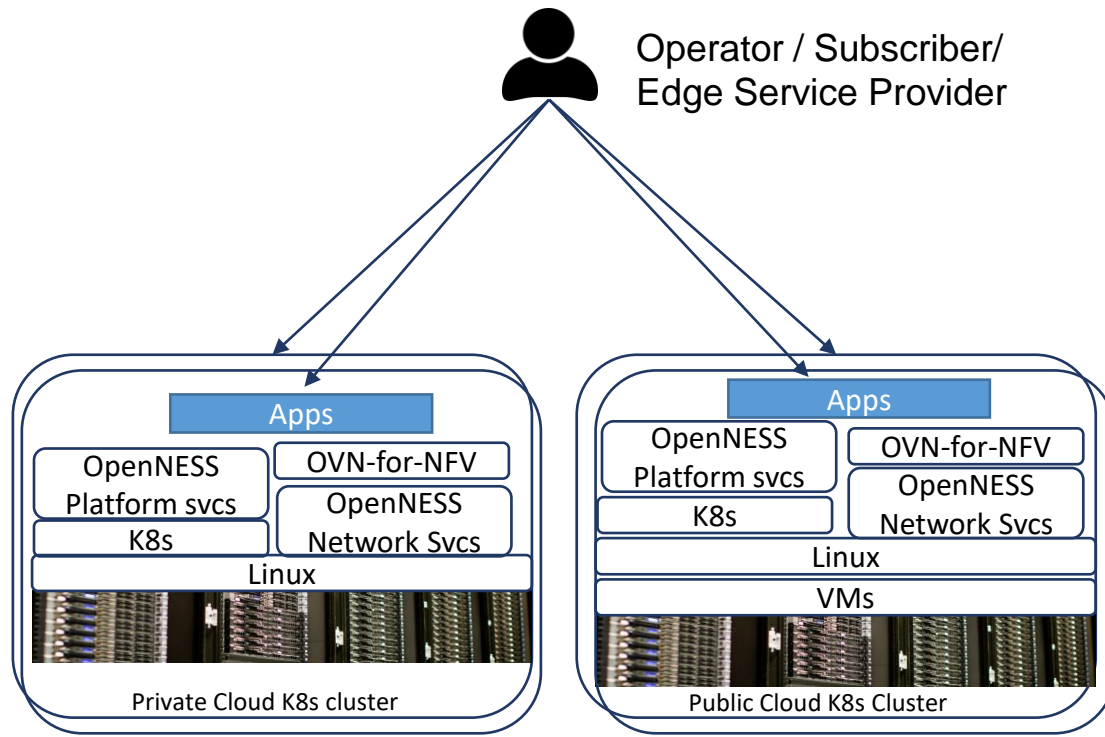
Operator / Subscriber/
Edge Service Provider

Apps

OpenNESS
Platform svcs

OVN-for-NFV

OpenNESS
Network Svcs

K8s

Linux

Private Cloud K8s cluster

Apps

OpenNESS
Platform svcs

OVN-for-NFV

OpenNESS
Network Svcs

K8s

Linux

VMs

Public Cloud K8s Cluster